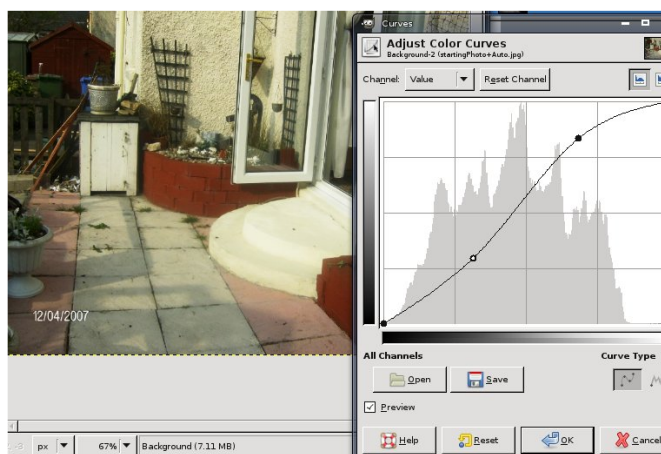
12/04/2007

Curves

Adjust Color Curves
Background-2 (startingPhoto+Auto.jpg)

Channel: Value

Reset Channel

All Channels

Curve Type

Open

Save

Preview

Help

Reset

OK

Cancel

px

67%

Background (7.11 MB)